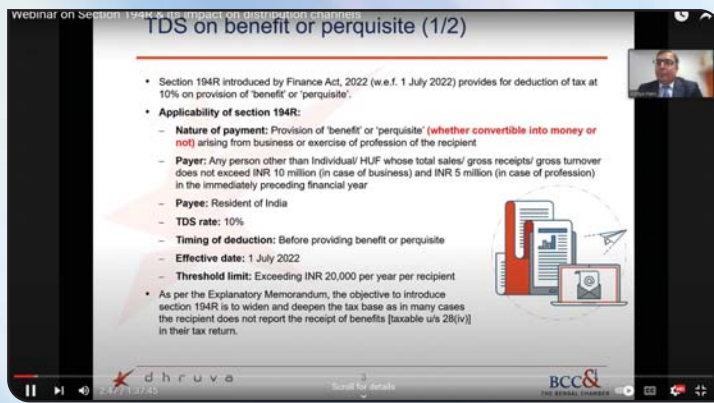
Webinar on Section 194R & its impact on distribution channels

TDS on benefit or perquisite (1/2)

• Section 194R introduced by Finance Act, 2022 (w.e.f. 1 July 2022) provides for deduction of tax at 10% on provision of 'benefit' or 'perquisite'.

• Applicability of section 194R:

– Nature of payment: Provision of 'benefit' or 'perquisite' (whether convertible into money or not) arising from business or exercise of profession of the recipient

– Payer: Any person other than Individual/ HUF whose total sales/ gross receipts/ gross turnover does not exceed INR 10 million (in case of business) and INR 5 million (in case of profession) in the immediately preceding financial year

– Payee: Resident of India

– TDS rate: 10%

– Timing of deduction: Before providing benefit or perquisite

– Effective date: 1 July 2022

– Threshold limit: Exceeding INR 20,000 per year per recipient

• As per the Explanatory Memorandum, the objective to introduce section 194R is to widen and deepen the tax base as in many cases the recipient does not report the receipt of benefits [taxable u/s 28(iv)] in their tax return.

dhruva

3

BCC&I
THE BENGAL CHAMBER

2:47 / 1:37:45

Scroll for details